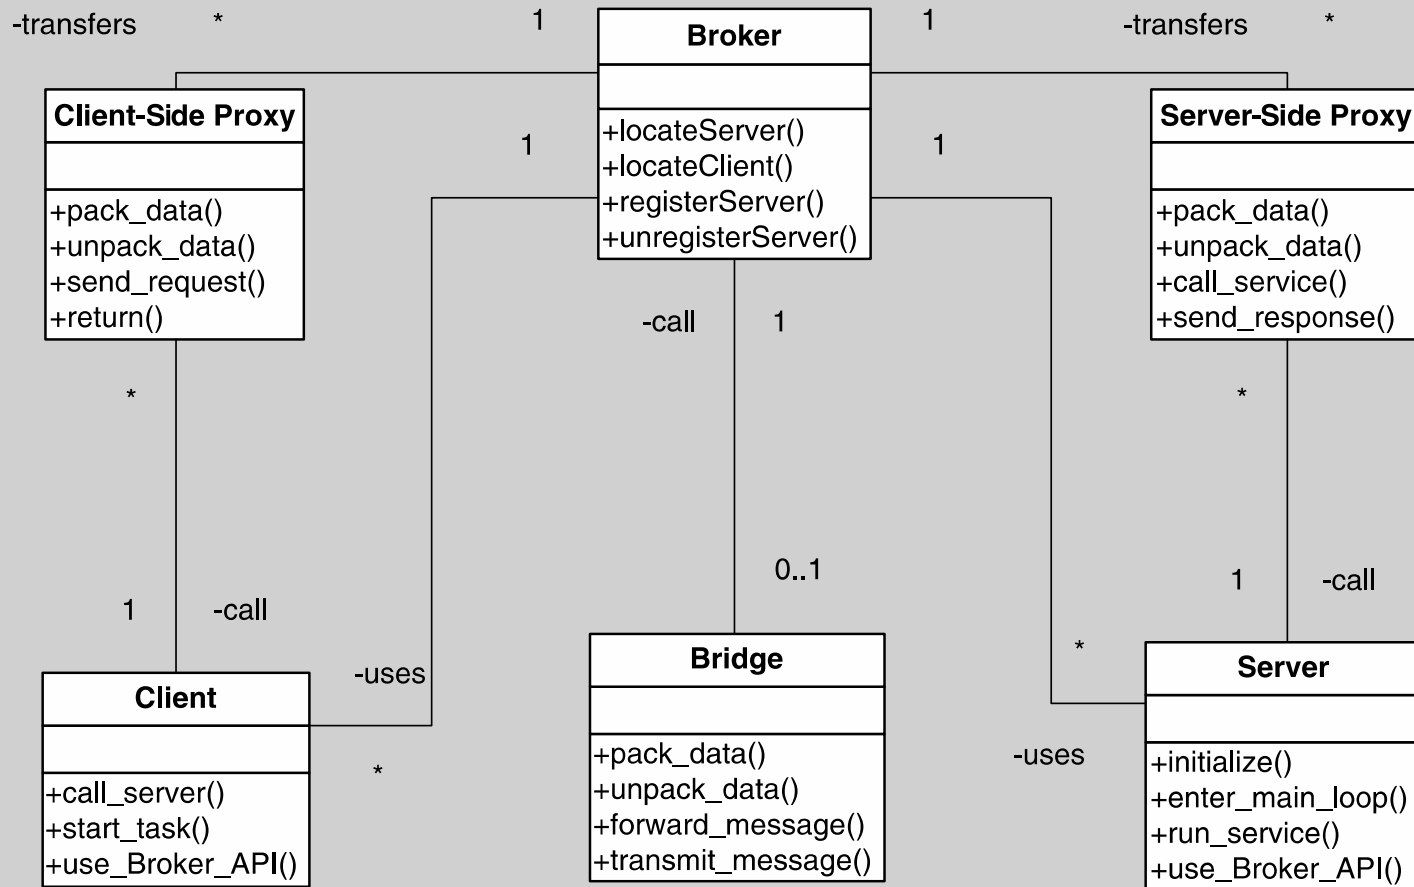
-transfers *

1

Broker

+locateServer()
+locateClient()
+registerServer()
+unregisterServer()

1

-transfers *

Client-Side Proxy

+pack_data()
+unpack_data()
+send_request()
+return()

1

1

Server-Side Proxy

+pack_data()
+unpack_data()
+call_service()
+send_response()

-call 1

*

*

0..1

1 -call

1 -call

*

-uses

Client

+call_server()
+start_task()
+use_Broker_API()

*

Bridge

+pack_data()
+unpack_data()
+forward_message()
+transmit_message()

-uses

Server

+initialize()
+enter_main_loop()
+run_service()
+use_Broker_API()